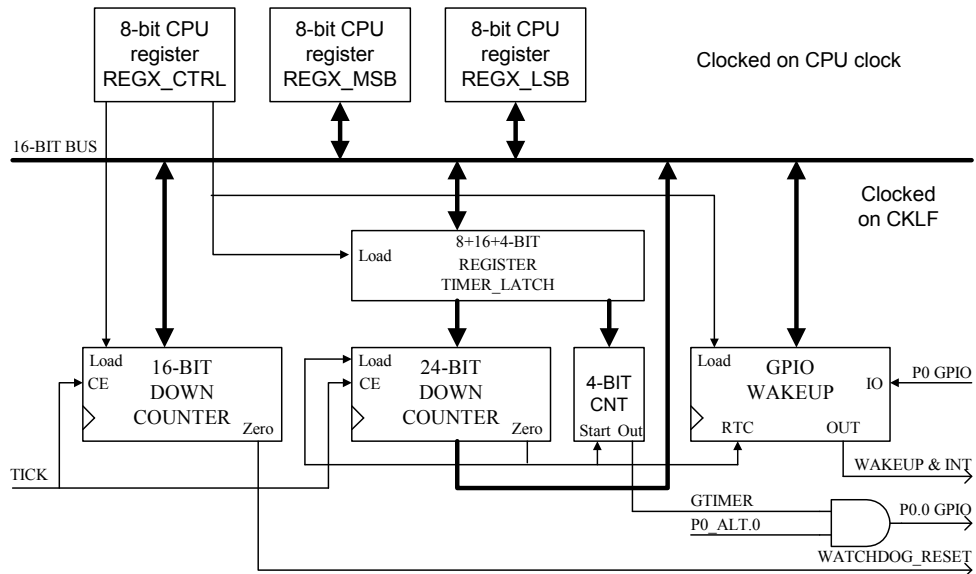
8-bit CPU register REGX_CTRL

8-bit CPU register REGX_MSB

8-bit CPU register REGX_LSB

Clocked on CPU clock

16-BIT BUS

Clocked on CKLF

Load

8+16+4-BIT REGISTER TIMER_LATCH

Load
CE
16-BIT DOWN COUNTER
Zero

Load
CE
24-BIT DOWN COUNTER
Zero

4-BIT CNT
Start Out

Load
GPIO WAKEUP
IO
RTC
OUT

P0 GPIO

WAKEUP & INT

TICK

GTIMER

P0_ALT.0

P0.0 GPIO

WATCHDOG_RESET